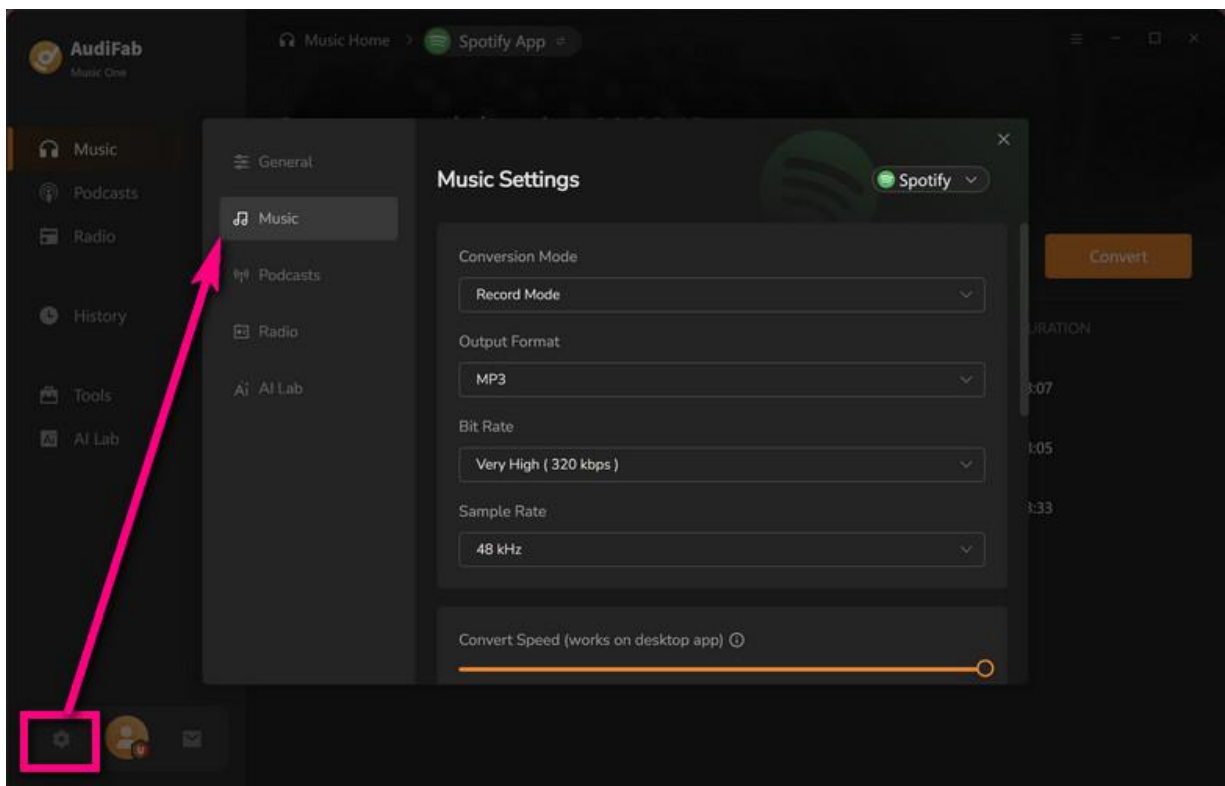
AudiFab
Music One

Music Home > Spotify App

Music
Podcasts
Radio
History
Tools
AI Lab

General
Music
Podcasts
Radio
AI Lab

Music Settings
Spotify

Conversion Mode
Record Mode
Output Format
MP3
Bit Rate
Very High ( 320 kbps )
Sample Rate
48 kHz

Convert Speed (works on desktop app)

Convert
URATION
3:07
1:05
3:33